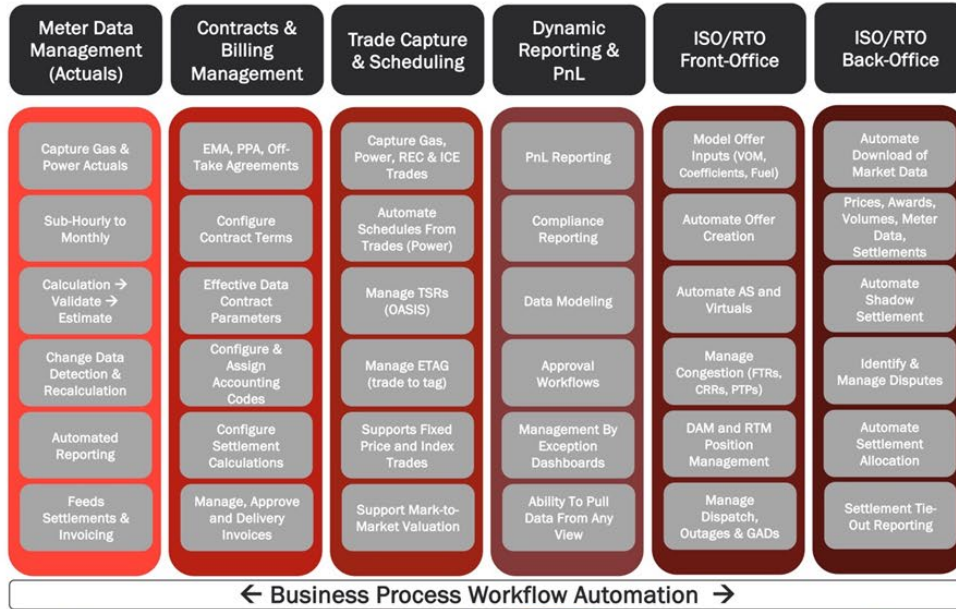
Meter Data Management (Actuals)

Capture Gas & Power Actuals

Sub-Hourly to Monthly

Calculation → Validate → Estimate

Change Data Detection & Recalculation

Automated Reporting

Feeds Settlements & Invoicing

Contracts & Billing Management

EMA, PPA, Off-Take Agreements

Configure Contract Terms

Effective Data Contract Parameters

Configure & Assign Accounting Codes

Configure Settlement Calculations

Manage, Approve and Delivery Invoices

Trade Capture & Scheduling

Capture Gas, Power, REC & ICE Trades

Automate Schedules From Trades (Power)

Manage TSRs (OASIS)

Manage ETAG (trade to tag)

Supports Fixed Price and Index Trades

Support Mark-to-Market Valuation

Dynamic Reporting & PnL

PnL Reporting

Compliance Reporting

Data Modeling

Approval Workflows

Management By Exception Dashboards

Ability To Pull Data From Any View

ISO/RTO Front-Office

Model Offer Inputs (VOM, Coefficients, Fuel)

Automate Offer Creation

Automate AS and Virtuals

Manage Congestion (FTRs, CRRs, PTPs)

DAM and RTM Position Management

Manage Dispatch, Outages & GADs

ISO/RTO Back-Office

Automate Download of Market Data

Prices, Awards, Volumes, Meter Data, Settlements

Automate Shadow Settlement

Identify & Manage Disputes

Automate Settlement Allocation

Settlement Tie-Out Reporting

← Business Process Workflow Automation →